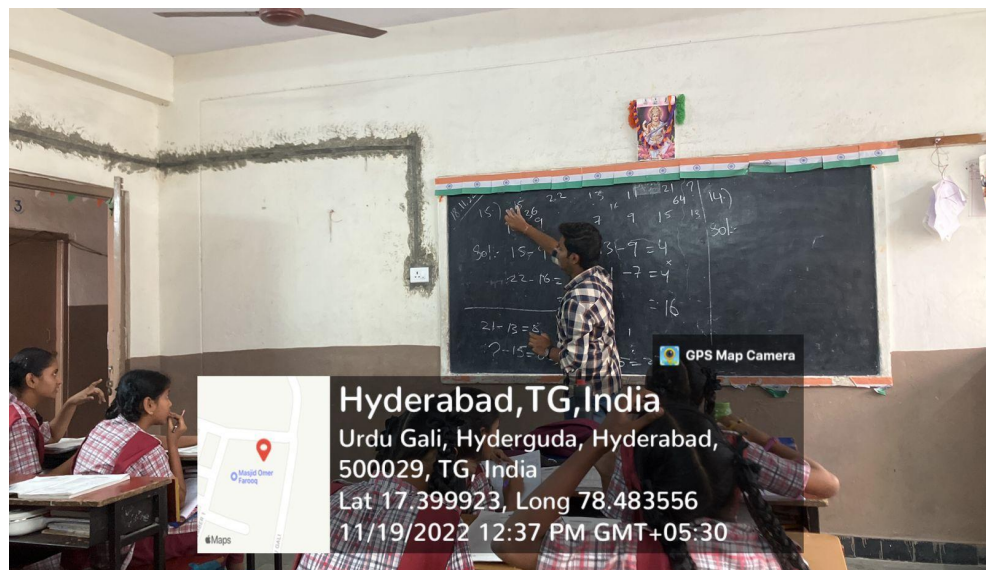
3

15) 26 22 15 21 64 ? 14)
7 9 15 15
Sol:- 15=1 31-9=4 Sol:-
22-16= 1-7=4
=16
21-13=8
?-15=

GPS Map Camera

Hyderabad,TG,India
Urdu Gali, Hyderguda, Hyderabad, 500029, TG, India
Lat 17.399923, Long 78.483556
11/19/2022 12:37 PM GMT+05:30

Masjid Omer Farooq
Maps